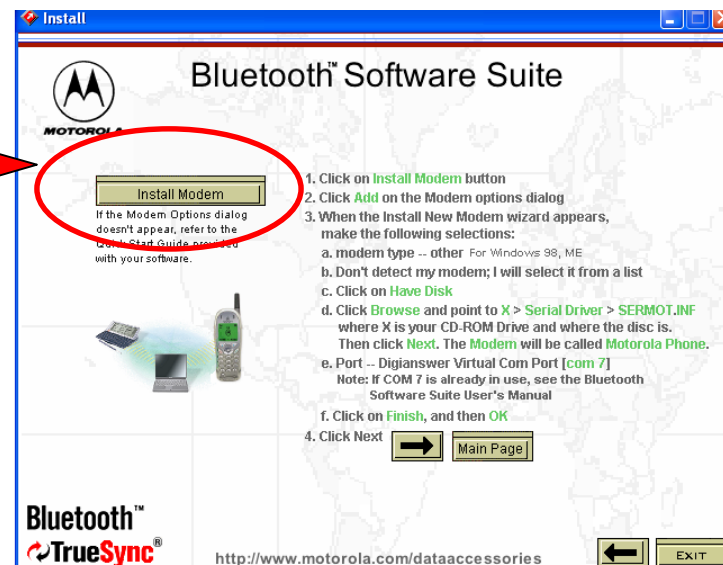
Install

MOTOROLA

Bluetooth™ Software Suite

Install Modem

If the Modem Options dialog doesn't appear, refer to the Quick Start Guide provided with your software.

1. Click on Install Modem button
2. Click Add on the Modem options dialog
3. When the Install New Modem wizard appears, make the following selections:
a. modem type -- other For Windows 98, ME
b. Don't detect my modem; I will select it from a list
c. Click on Have Disk
d. Click Browse and point to X > Serial Driver > SERMOT.INF where X is your CD-ROM Drive and where the disc is. Then click Next. The Modem will be called Motorola Phone.
e. Port -- Digianswer Virtual Com Port [com 7]
Note: If COM 7 is already in use, see the Bluetooth Software Suite User's Manual
f. Click on Finish, and then OK
4. Click Next

Main Page

Bluetooth™
TrueSync®

http://www.motorola.com/dataaccessories

EXIT